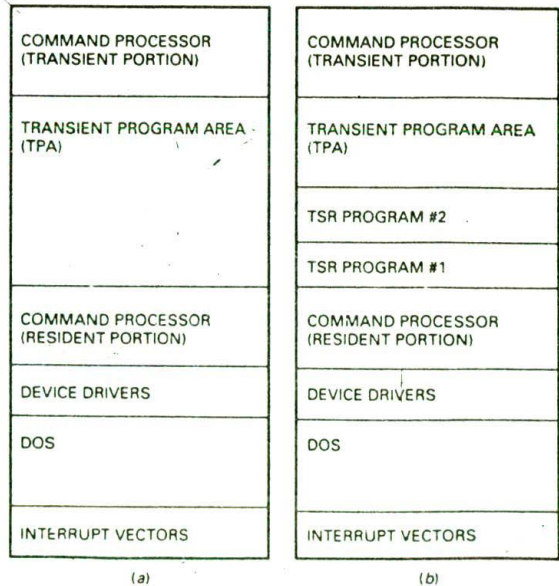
COMMAND PROCESSOR (TRANSIENT PORTION)

TRANSIENT PROGRAM AREA (TPA)

COMMAND PROCESSOR (RESIDENT PORTION)

DEVICE DRIVERS

DOS

INTERRUPT VECTORS

(a)

COMMAND PROCESSOR (TRANSIENT PORTION)

TRANSIENT PROGRAM AREA (TPA)

TSR PROGRAM #2

TSR PROGRAM #1

COMMAND PROCESSOR (RESIDENT PORTION)

DEVICE DRIVERS

DOS

INTERRUPT VECTORS

(b)